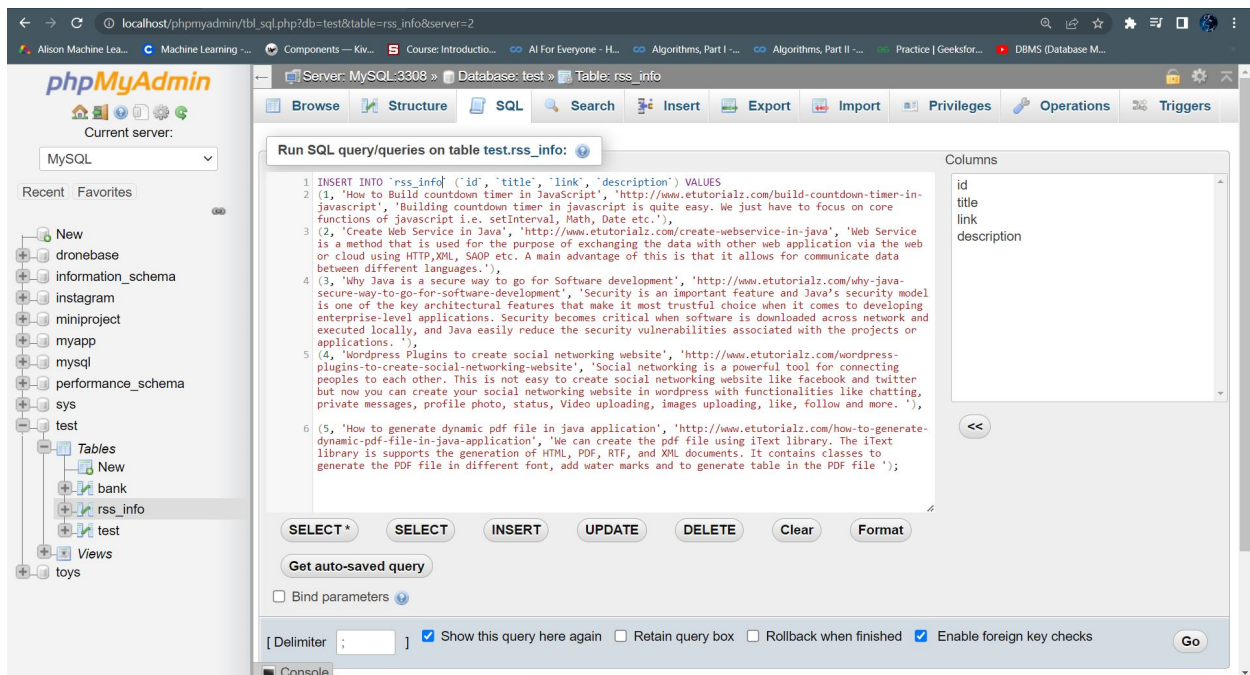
localhost/phpmyadmin/tbl_sql.php?db=test&table=rss_info&server=2

Alison Machine Lea... Machine Learning -... Components — Kiv... Course: Introductio... AI For Everyone - H... Algorithms, Part I -... Algorithms, Part II -... Practice | Geeksfor... DBMS (Database M...

phpMyAdmin

Current server:

MySQL

Recent Favorites

New
dronebase
information_schema
instagram
miniproject
myapp
mysql
performance_schema
sys
test
Tables
New
bank
rss_info
test
Views
toys

Server: MySQL:3308 » Database: test » Table: rss_info

Browse Structure SQL Search Insert Export Import Privileges Operations Triggers

Run SQL query/queries on table test.rss_info:

1 INSERT INTO `rss_info` (`id`, `title`, `link`, `description`) VALUES
2 (1, 'How to Build countdown timer in JavaScript', 'http://www.etutorialz.com/build-countdown-timer-in-javascript', 'Building countdown timer in javascript is quite easy. We just have to focus on core functions of javascript i.e. setInterval, Math, Date etc.'),
3 (2, 'Create Web Service in Java', 'http://www.etutorialz.com/create-webservice-in-java', 'Web Service is a method that is used for the purpose of exchanging the data with other web application via the web or cloud using HTTP,XML, SAOP etc. A main advantage of this is that it allows for communicate data between different languages.'),
4 (3, 'Why Java is a secure way to go for Software development', 'http://www.etutorialz.com/why-java-secure-way-to-go-for-software-development', 'Security is an important feature and Java's security model is one of the key architectural features that make it most trustful choice when it comes to developing enterprise-level applications. Security becomes critical when software is downloaded across network and executed locally, and Java easily reduce the security vulnerabilities associated with the projects or applications. '),
5 (4, 'Wordpress Plugins to create social networking website', 'http://www.etutorialz.com/wordpress-plugins-to-create-social-networking-website', 'Social networking is a powerful tool for connecting peoples to each other. This is not easy to create social networking website like facebook and twitter but now you can create your social networking website in wordpress with functionalities like chatting, private messages, profile photo, status, Video uploading, images uploading, like, follow and more. '),
6 (5, 'How to generate dynamic pdf file in java application', 'http://www.etutorialz.com/how-to-generate-dynamic-pdf-file-in-java-application', 'We can create the pdf file using iText library. The iText library is supports the generation of HTML, PDF, RTF, and XML documents. It contains classes to generate the PDF file in different font, add water marks and to generate table in the PDF file ');

Columns
id
title
link
description

<<

SELECT * SELECT INSERT UPDATE DELETE Clear Format

Get auto-saved query

Bind parameters

[ Delimiter ; ] Show this query here again Retain query box Rollback when finished Enable foreign key checks Go

Console